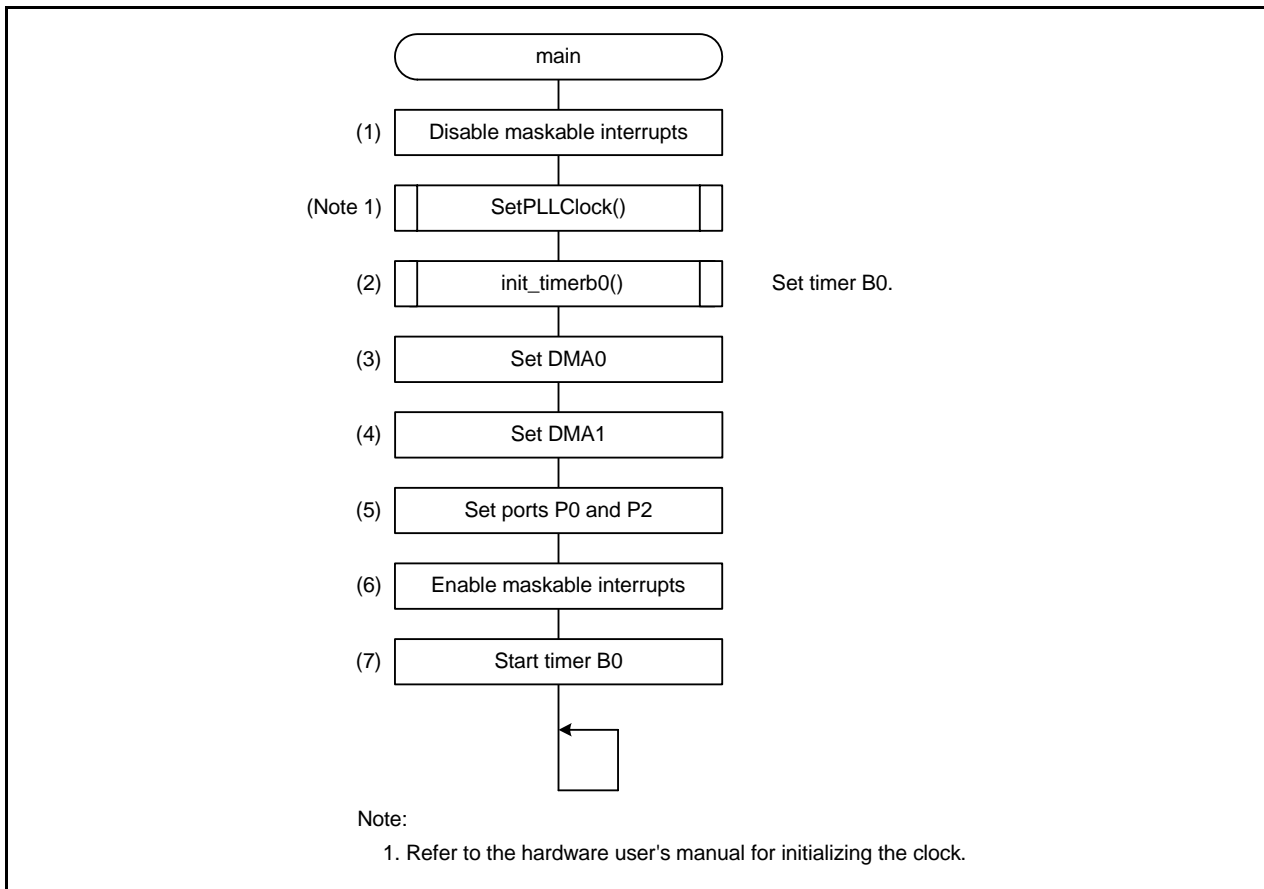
main

(1) Disable maskable interrupts

(Note 1) SetPLLClock()

(2) init_timerb0()

Set timer B0.

(3) Set DMA0

(4) Set DMA1

(5) Set ports P0 and P2

(6) Enable maskable interrupts

(7) Start timer B0

Note:

1. Refer to the hardware user's manual for initializing the clock.